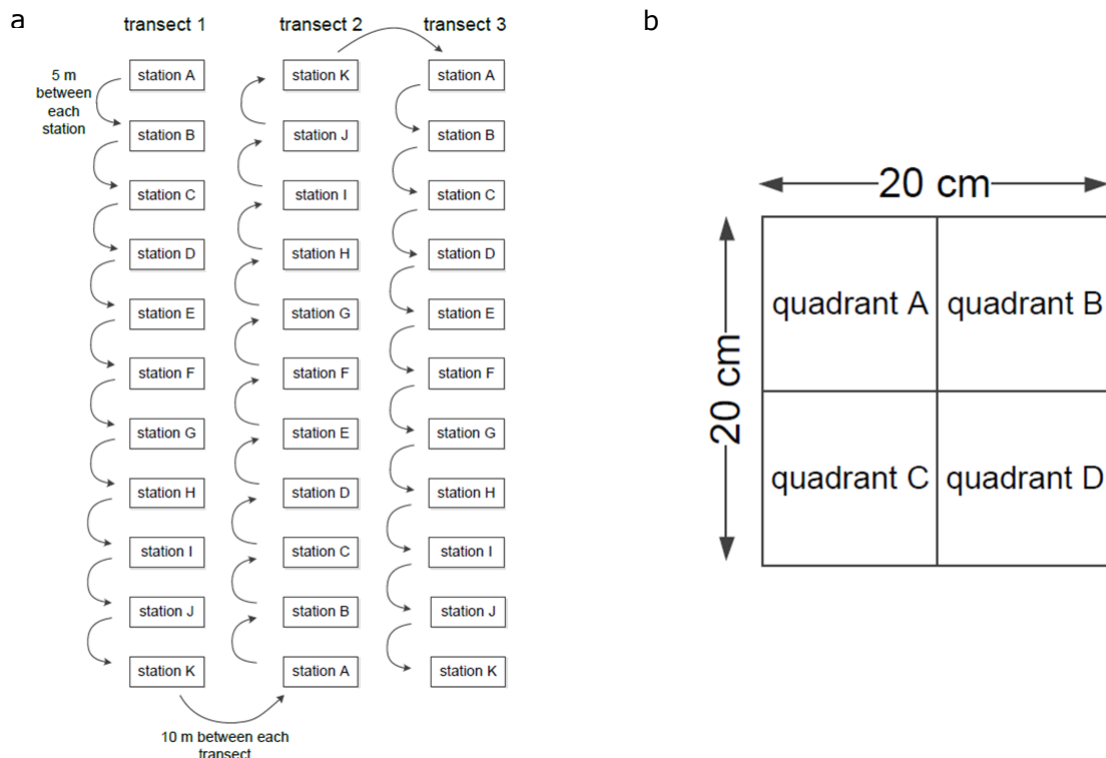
a

transect 1

transect 2

transect 3

5 m between each station

station A

station B

station C

station D

station E

station F

station G

station H

station I

station J

station K

station K

station J

station I

station H

station G

station F

station E

station D

station C

station B

station A

station A

station B

station C

station D

station E

station F

station G

station H

station I

station J

station K

10 m between each transect

b

20 cm

20 cm

| quadrant A | quadrant B |
|---|---|
| quadrant C | quadrant D |